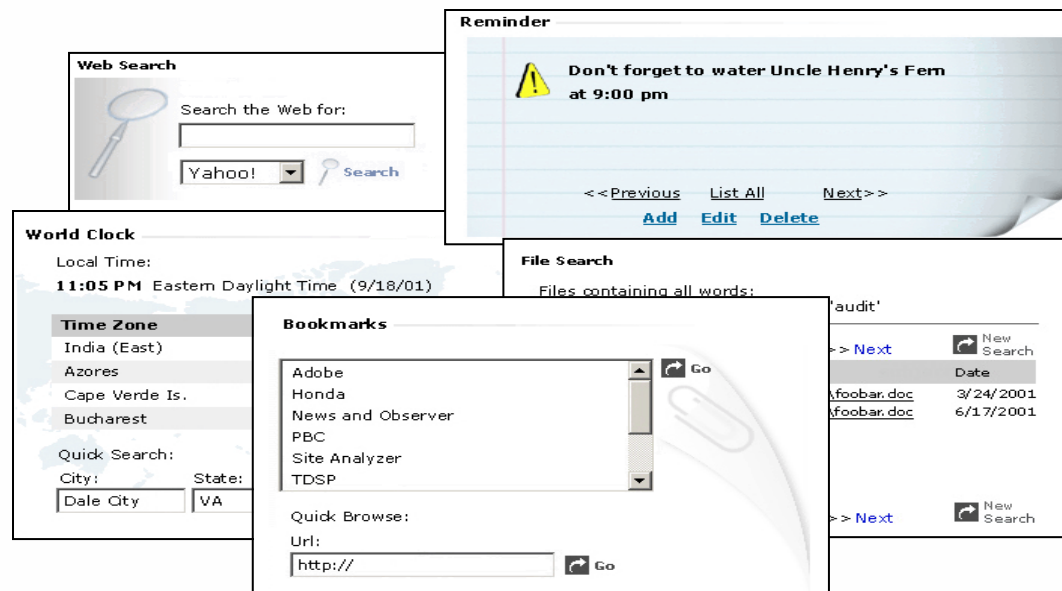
Web Search

Search the Web for:

Yahoo!

Search

Reminder

Don't forget to water Uncle Henry's Fern at 9:00 pm

<<Previous List All Next>>

Add Edit Delete

World Clock

Local Time:

11:05 PM Eastern Daylight Time (9/18/01)

Time Zone

India (East)

Azores

Cape Verde Is.

Bucharest

Quick Search:

City: State:

Dale City VA

File Search

Files containing all words: 'audit'

>> Next

New Search

Date

\foobar.doc 3/24/2001

\foobar.doc 6/17/2001

>> Next

New Search

Bookmarks

Adobe

Honda

News and Observer

PBC

Site Analyzer

TDSP

Go

Quick Browse:

Url:

http://

Go